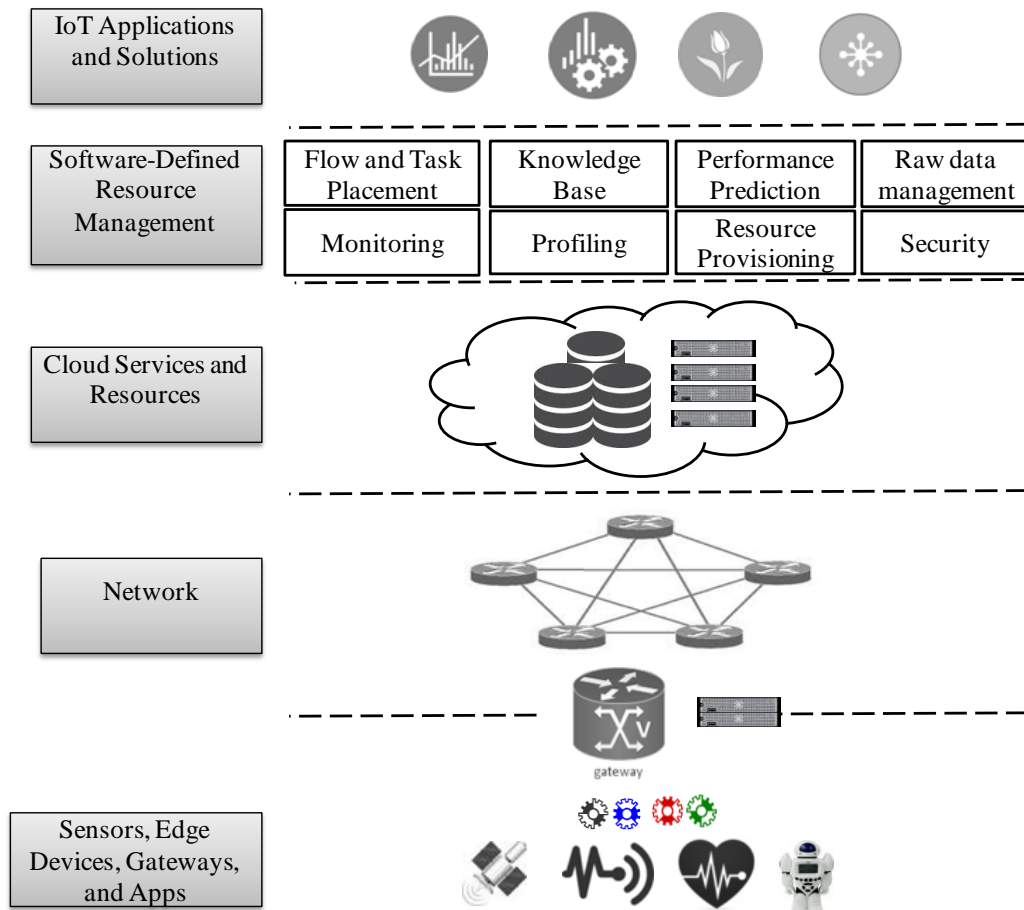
IoT Applications and Solutions

Software-Defined Resource Management

| Flow and Task Placement | Knowledge Base | Performance Prediction | Raw data management |
|---|---|---|---|
| Monitoring | Profiling | Resource Provisioning | Security |

Cloud Services and Resources

Network

gateway

Sensors, Edge Devices, Gateways, and Apps